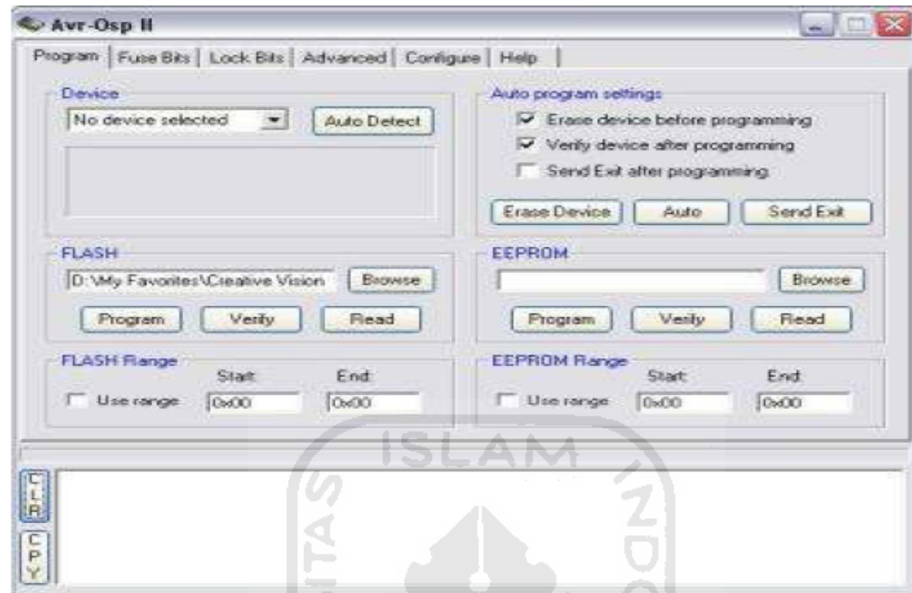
Avr-Osp II

Program | Fuse Bits | Lock Bits | Advanced | Configure | Help

Device
No device selected
Auto Detect

Auto program settings
Erase device before programming
Verify device after programming
Send Exit after programming
Erase Device
Auto
Send Exit

FLASH
D:\My Favorites\Creative Vision
Browse
Program
Verify
Read

EEPROM
Browse
Program
Verify
Read

FLASH Range
Start:
End:
Use range
0x00
0x00

EEPROM Range
Start:
End:
Use range
0x00
0x00

ISLAM

CLR
CPY